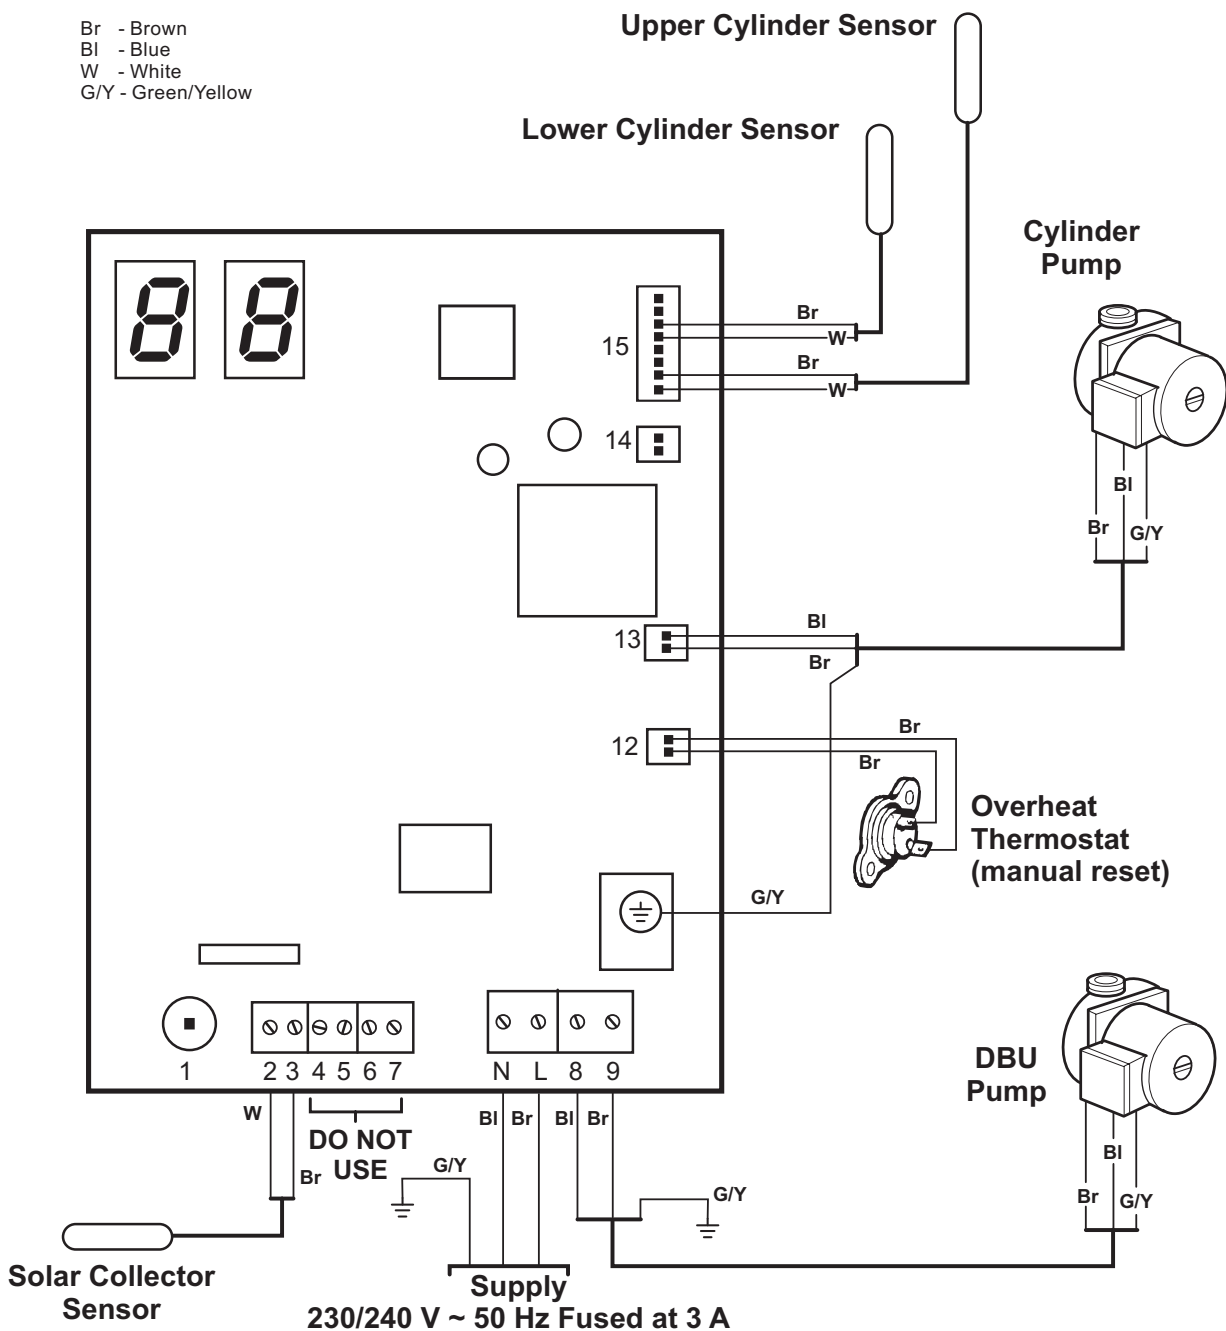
Br - Brown
Bl - Blue
W - White
G/Y - Green/Yellow

Upper Cylinder Sensor

Lower Cylinder Sensor

Cylinder Pump

15

Br
W
Br
W

14

Bl
Br
G/Y

13

Bl
Br

12

Br
Br

Overheat Thermostat (manual reset)

G/Y

DBU Pump

Bl
Br
G/Y

1 2 3 4 5 6 7 N L 8 9

W
Br

DO NOT USE

G/Y

Bl Br Bl Br

G/Y

Solar Collector Sensor

Supply
230/240 V ~ 50 Hz Fused at 3 A